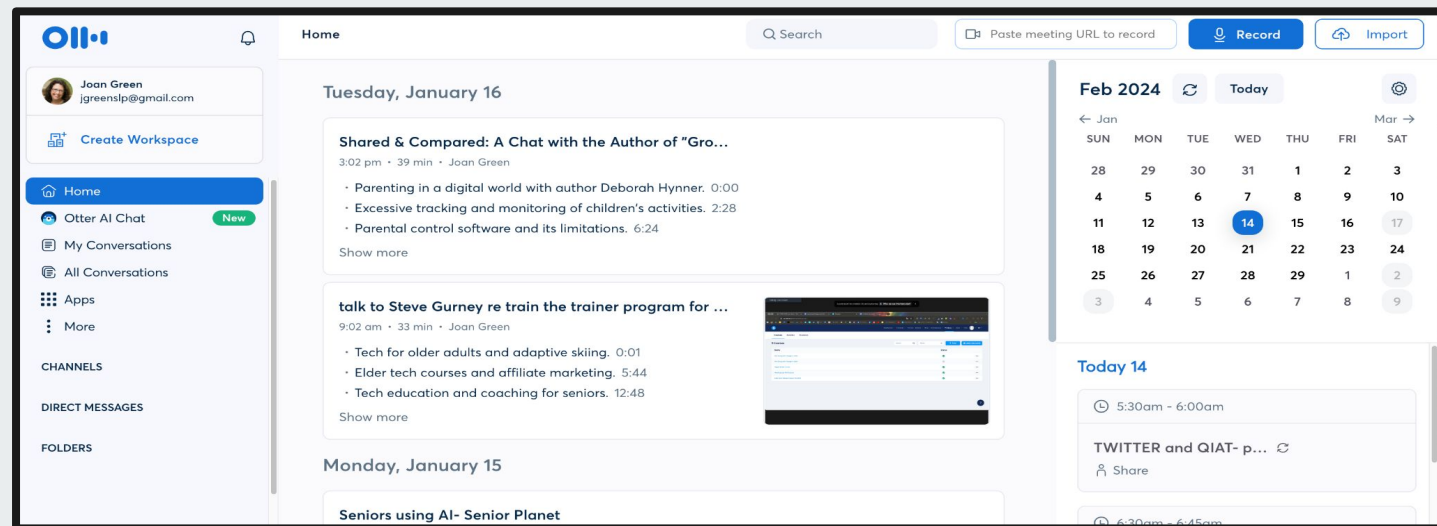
Joan Green
jgreenslp@gmail.com

Create Workspace

Home
Otter AI Chat New
My Conversations
All Conversations
Apps
More

CHANNELS

DIRECT MESSAGES

FOLDERS

Home

Search

Paste meeting URL to record

Record

Import

Tuesday, January 16

Shared & Compared: A Chat with the Author of "Gro...
3:02 pm · 39 min · Joan Green
· Parenting in a digital world with author Deborah Hynner. 0:00
· Excessive tracking and monitoring of children's activities. 2:28
· Parental control software and its limitations. 6:24
Show more

talk to Steve Gurney re train the trainer program for ...
9:02 am · 33 min · Joan Green
· Tech for older adults and adaptive skiing. 0:01
· Elder tech courses and affiliate marketing. 5:44
· Tech education and coaching for seniors. 12:48
Show more

Monday, January 15

Seniors using AI- Senior Planet

Feb 2024

Today

← Jan

Mar →

| SUN | MON | TUE | WED | THU | FRI | SAT |
|---|---|---|---|---|---|---|
| 28 | 29 | 30 | 31 | 1 | 2 | 3 |
| 4 | 5 | 6 | 7 | 8 | 9 | 10 |
| 11 | 12 | 13 | 14 | 15 | 16 | 17 |
| 18 | 19 | 20 | 21 | 22 | 23 | 24 |
| 25 | 26 | 27 | 28 | 29 | 1 | 2 |
| 3 | 4 | 5 | 6 | 7 | 8 | 9 |

Today 14

5:30am - 6:00am

TWITTER and QIAT- p...

Share

6:30am - 6:45am